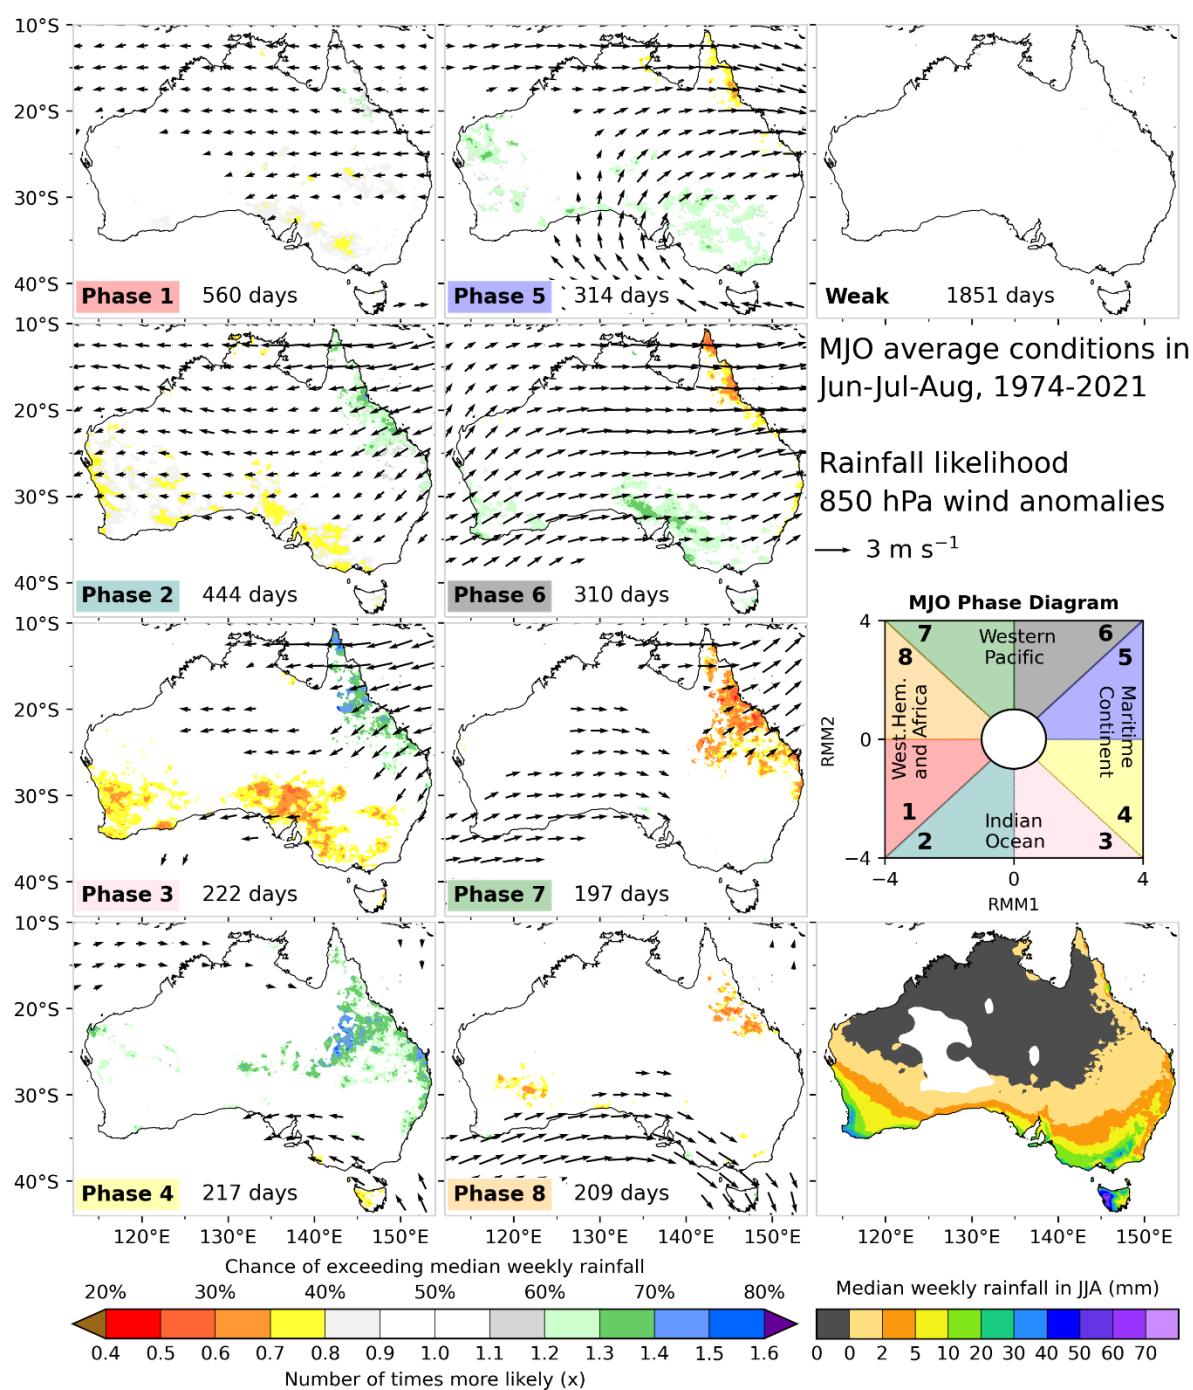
10°S
20°S
30°S
40°S
Phase 1 560 days
Phase 5 314 days
Weak 1851 days
10°S
20°S
30°S
40°S
Phase 2 444 days
Phase 6 310 days
MJO average conditions in Jun-Jul-Aug, 1974-2021

Rainfall likelihood
850 hPa wind anomalies

3 m s$^{-1}$

MJO Phase Diagram
4
7
Western Pacific
6
8
5
West.Hem. and Africa
Maritime Continent
RMM2
0
1
4
2
Indian Ocean
3
−4
−4
0
4
RMM1
10°S
20°S
30°S
40°S
Phase 3 222 days
Phase 7 197 days
10°S
20°S
30°S
40°S
Phase 4 217 days
Phase 8 209 days
120°E 130°E 140°E 150°E
120°E 130°E 140°E 150°E
120°E 130°E 140°E 150°E
Chance of exceeding median weekly rainfall
20% 30% 40% 50% 60% 70% 80%
0.4 0.5 0.6 0.7 0.8 0.9 1.0 1.1 1.2 1.3 1.4 1.5 1.6
Number of times more likely (x)
Median weekly rainfall in JJA (mm)
0 0 2 5 10 20 30 40 50 60 70